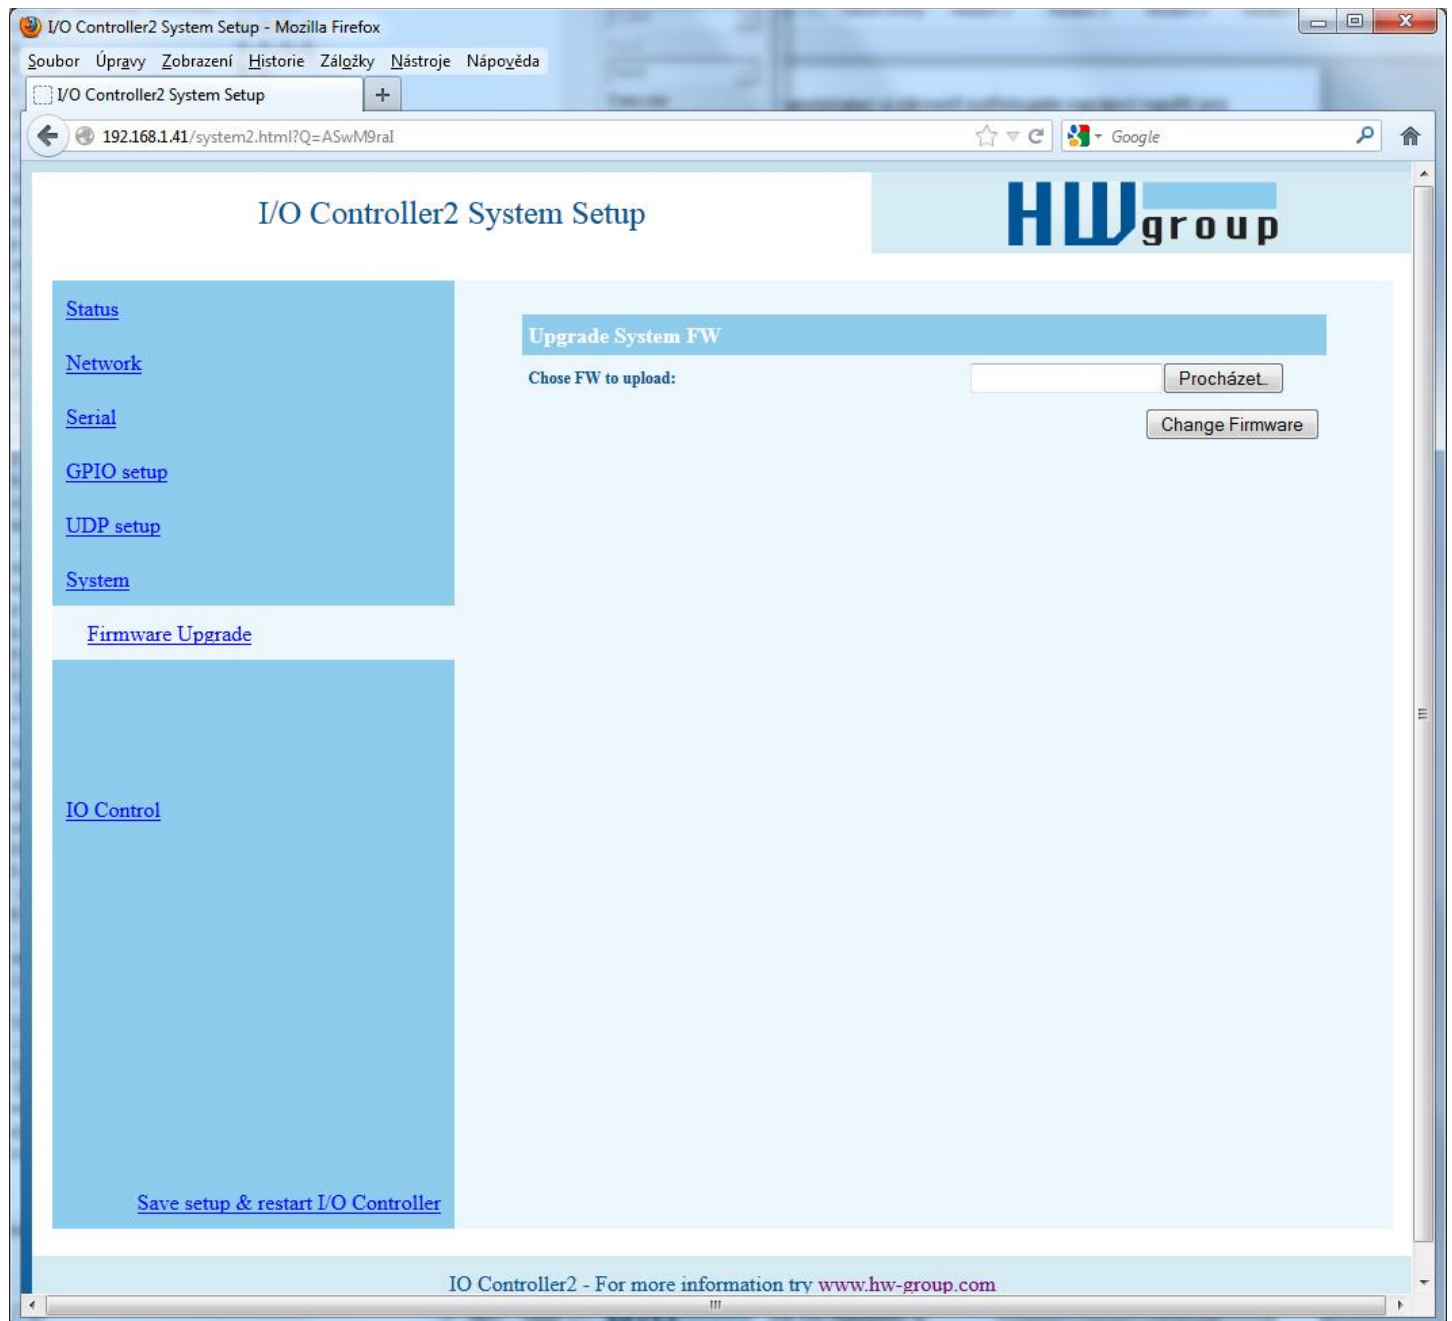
I/O Controller2 System Setup - Mozilla Firefox

Soubor Úpravy Zobrazení Historie Záložky Nástroje Nápověda

I/O Controller2 System Setup +

192.168.1.41/system2.html?Q=ASwM9raI

Google

I/O Controller2 System Setup

HW group

Status

Network

Serial

GPIO setup

UDP setup

System

Firmware Upgrade

IO Control

Save setup & restart I/O Controller

Upgrade System FW

Chose FW to upload:

Procházet...

Change Firmware

IO Controller2 - For more information try www.hw-group.com